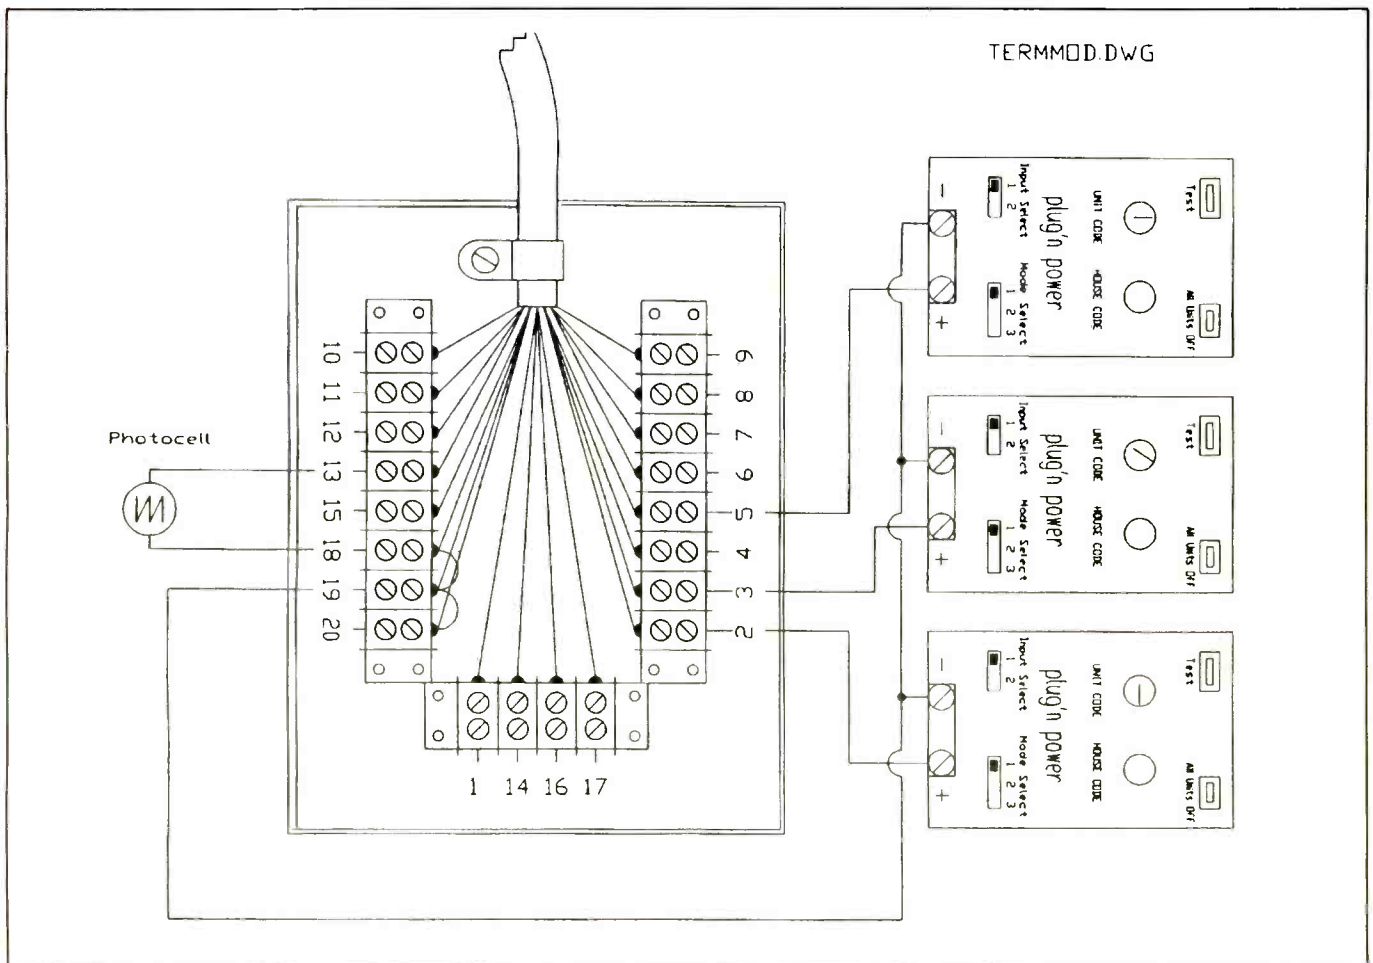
TERMMOD.DWG

Photocell

10
11
12
13
15
18
19
20

9
8
7
6
5
4
3
2

1 14 16 17

Test
Input Select 1 2
UNIT CODE
plug'n power
HOUSE CODE
Mode Select 1 2 3
All Units Off
−
+

Test
Input Select 1 2
UNIT CODE
plug'n power
HOUSE CODE
Mode Select 1 2 3
All Units Off
−
+

Test
Input Select 1 2
UNIT CODE
plug'n power
HOUSE CODE
Mode Select 1 2 3
All Units Off
−
+